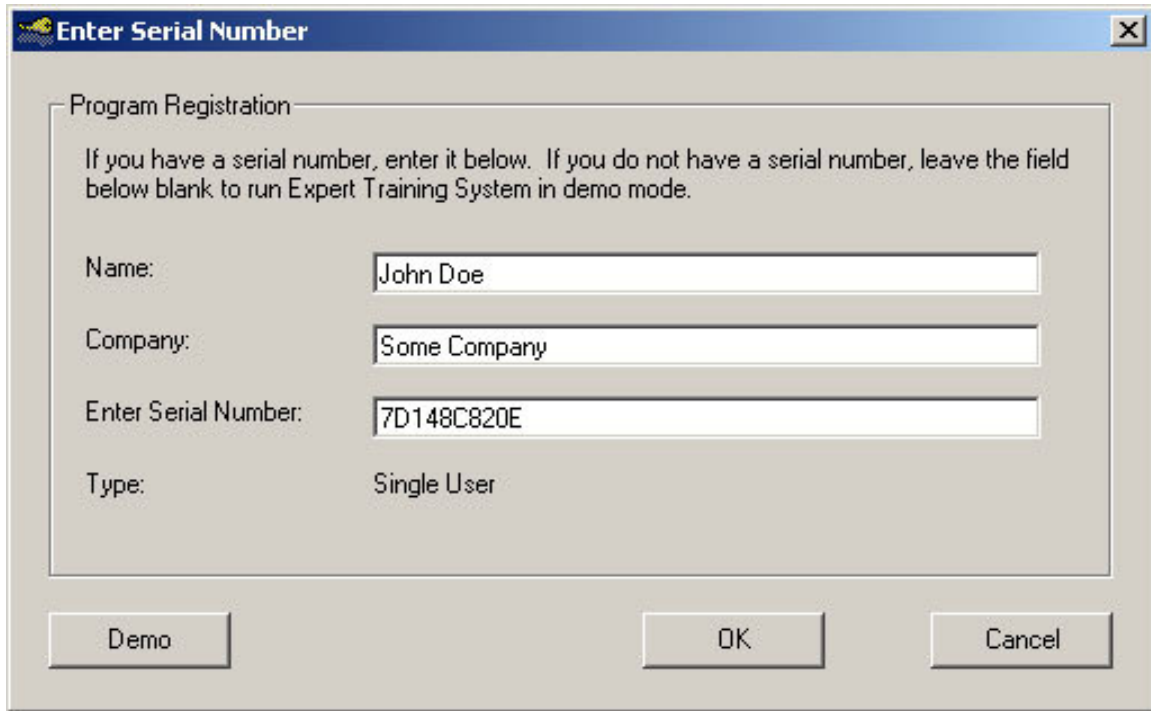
Enter Serial Number

Program Registration

If you have a serial number, enter it below. If you do not have a serial number, leave the field below blank to run Expert Training System in demo mode.

Name: John Doe

Company: Some Company

Enter Serial Number: 7D148C820E

Type: Single User

Demo

OK

Cancel